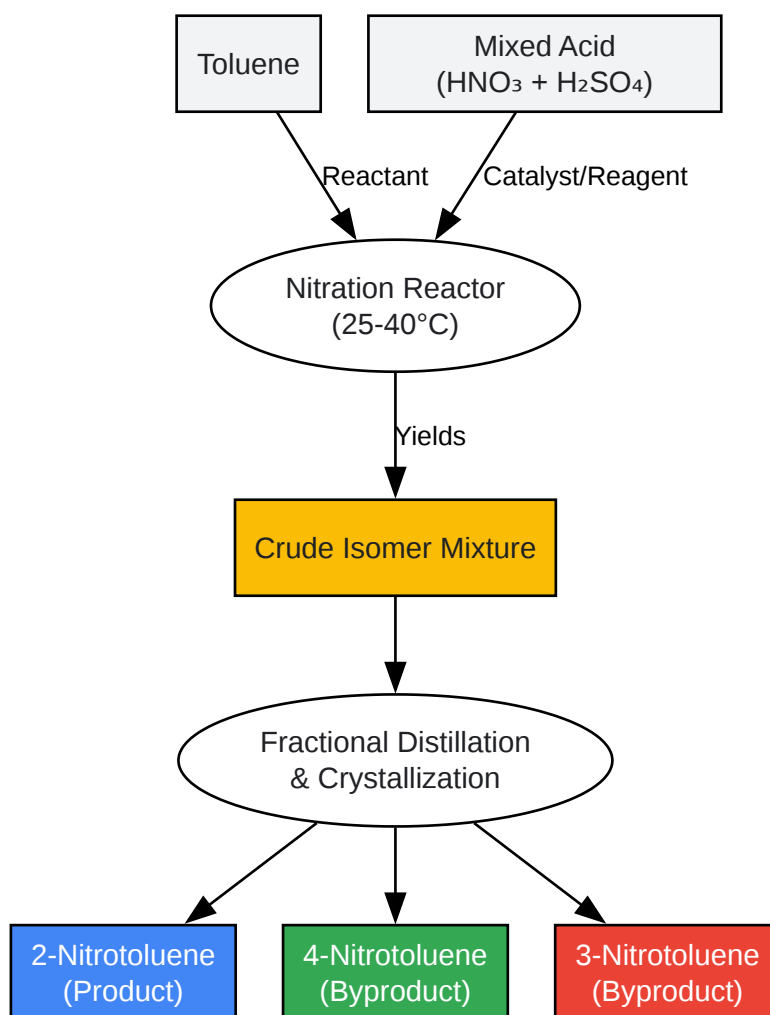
Toluene

Mixed Acid
($HNO_3 + H_2SO_4$)

Reactant

Catalyst/Reagent

Nitration Reactor
(25-40°C)

Yields

Crude Isomer Mixture

Fractional Distillation
& Crystallization

2-Nitrotoluene
(Product)

4-Nitrotoluene
(Byproduct)

3-Nitrotoluene
(Byproduct)